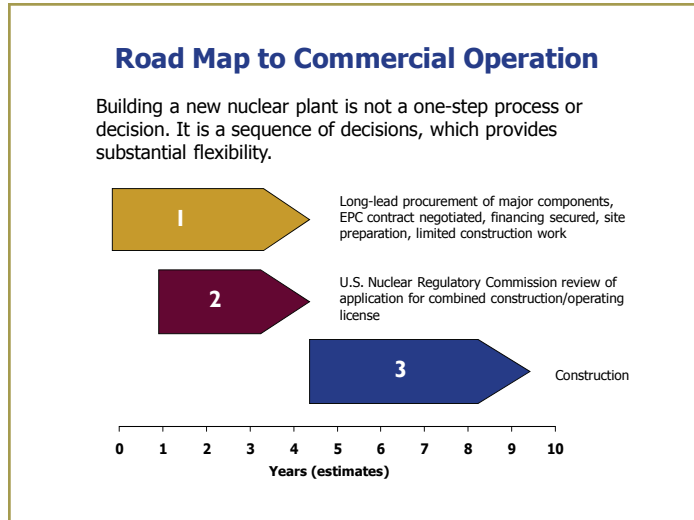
Road Map to Commercial Operation

Building a new nuclear plant is not a one-step process or decision. It is a sequence of decisions, which provides substantial flexibility.

1

Long-lead procurement of major components, EPC contract negotiated, financing secured, site preparation, limited construction work

2

U.S. Nuclear Regulatory Commission review of application for combined construction/operating license

3

Construction

0 1 2 3 4 5 6 7 8 9 10

Years (estimates)